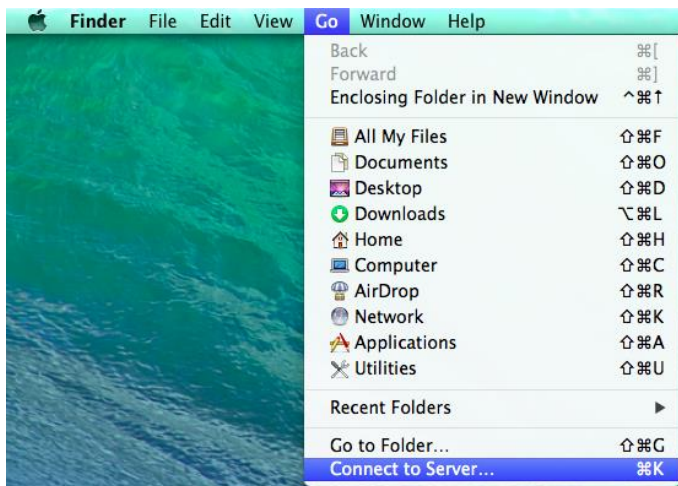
Finder File Edit View Go Window Help

Back ⌘[
Forward ⌘]
Enclosing Folder in New Window ^⌘↑

All My Files ⇧⌘F
Documents ⇧⌘O
Desktop ⇧⌘D
Downloads ⌥⌘L
Home ⇧⌘H
Computer ⇧⌘C
AirDrop ⇧⌘R
Network ⇧⌘K
Applications ⇧⌘A
Utilities ⇧⌘U

Recent Folders ▶

Go to Folder... ⇧⌘G
Connect to Server... ⌘K